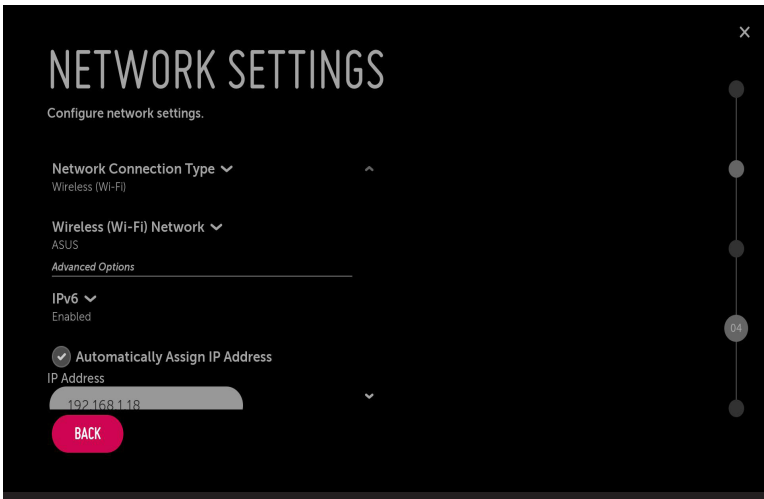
NETWORK SETTINGS

Configure network settings.

Network Connection Type
Wireless (Wi-Fi)

Wireless (Wi-Fi) Network
ASUS

Advanced Options

IPv6
Enabled

Automatically Assign IP Address

IP Address

192.168.1.18

BACK

04

×